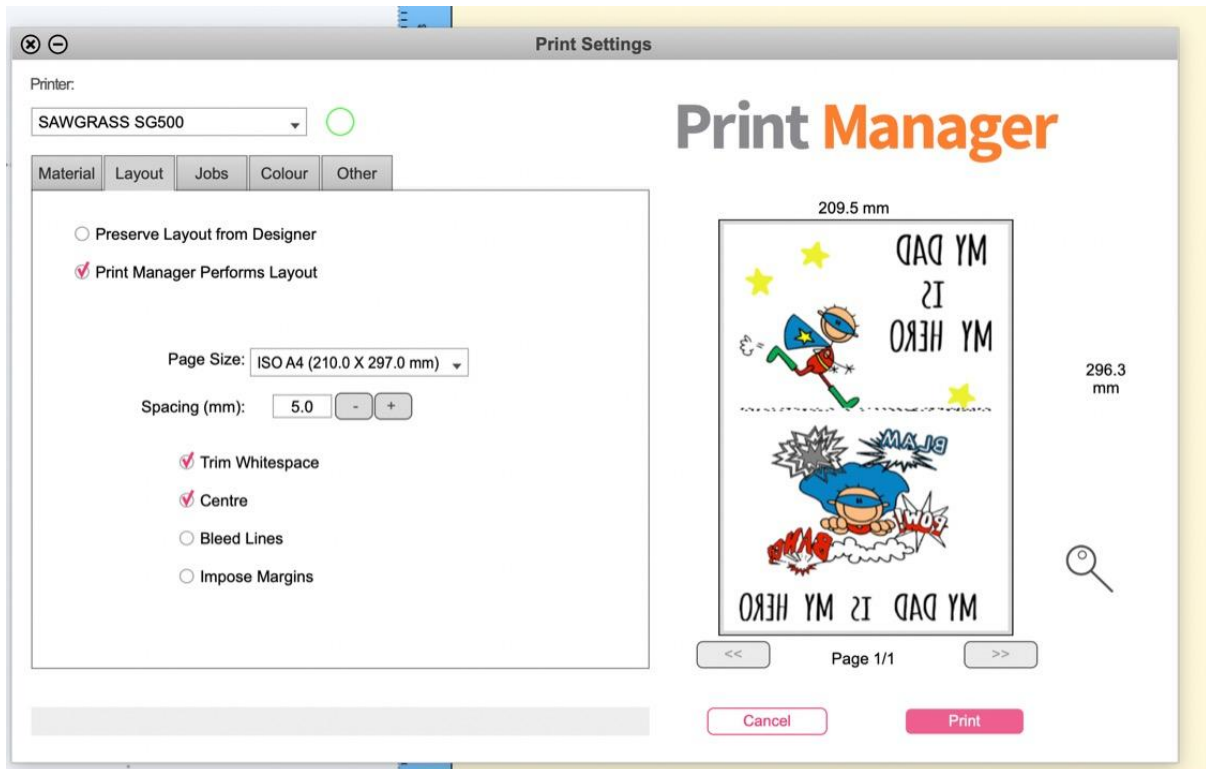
Print Settings

Printer:

SAWGRASS SG500

Material | Layout | Jobs | Colour | Other

Preserve Layout from Designer

Print Manager Performs Layout

Page Size: ISO A4 (210.0 X 297.0 mm)

Spacing (mm): 5.0 - +

Trim Whitespace

Centre

Bleed Lines

Impose Margins

Print Manager

209.5 mm

MY DAD IS MY HERO

BLAM

POW

BANG

MY DAD IS MY HERO

296.3 mm

<< Page 1/1 >>

Cancel

Print